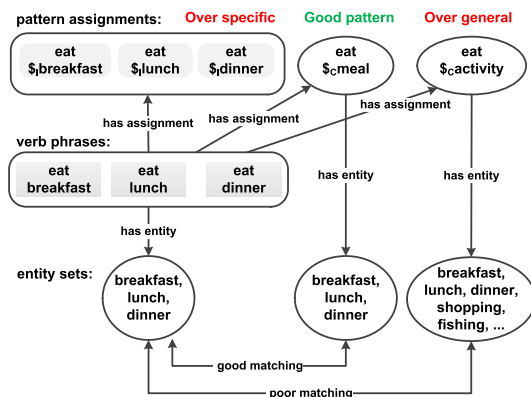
pattern assignments:

Over specific

Good pattern

Over general

eat $\$_I$breakfast

eat $\$_I$lunch

eat $\$_I$dinner

eat $\$_C$meal

eat $\$_C$activity

has assignment

has assignment

has assignment

verb phrases:

eat breakfast

eat lunch

eat dinner

has entity

has entity

has entity

entity sets:

breakfast, lunch, dinner

breakfast, lunch, dinner

breakfast, lunch, dinner, shopping, fishing, ...

good matching

poor matching